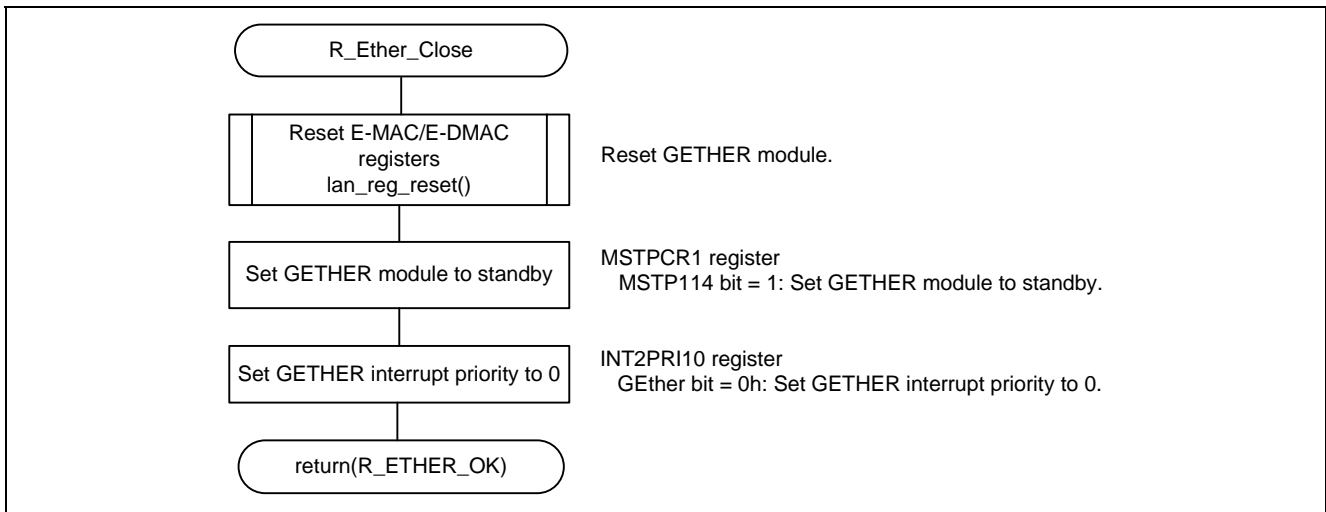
R_Ether_Close

Reset E-MAC/E-DMAC registers lan_reg_reset()

Reset GETHER module.

Set GETHER module to standby

MSTPCR1 register
MSTP114 bit = 1: Set GETHER module to standby.

Set GETHER interrupt priority to 0

INT2PRI10 register
GEther bit = 0h: Set GETHER interrupt priority to 0.

return(R_ETHER_OK)